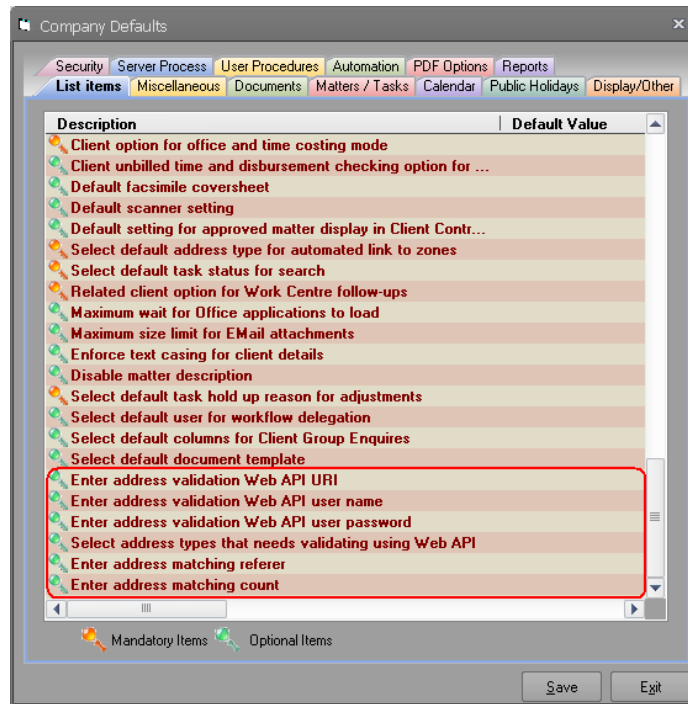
Company Defaults

Security | Server Process | User Procedures | Automation | PDF Options | Reports
List items | Miscellaneous | Documents | Matters / Tasks | Calendar | Public Holidays | Display/Other

| Description | Default Value |
|---|---|
| Client option for office and time costing mode | |
| Client unbilled time and disbursement checking option for ... | |
| Default facsimile coversheet | |
| Default scanner setting | |
| Default setting for approved matter display in Client Contr... | |
| Select default address type for automated link to zones | |
| Select default task status for search | |
| Related client option for Work Centre follow-ups | |
| Maximum wait for Office applications to load | |
| Maximum size limit for EMail attachments | |
| Enforce text casing for client details | |
| Disable matter description | |
| Select default task hold up reason for adjustments | |
| Select default user for workflow delegation | |
| Select default columns for Client Group Enquires | |
| Select default document template | |
| Enter address validation Web API URI | |
| Enter address validation Web API user name | |
| Enter address validation Web API user password | |
| Select address types that needs validating using Web API | |
| Enter address matching referer | |
| Enter address matching count | |

Mandatory Items Optional Items

Save Exit